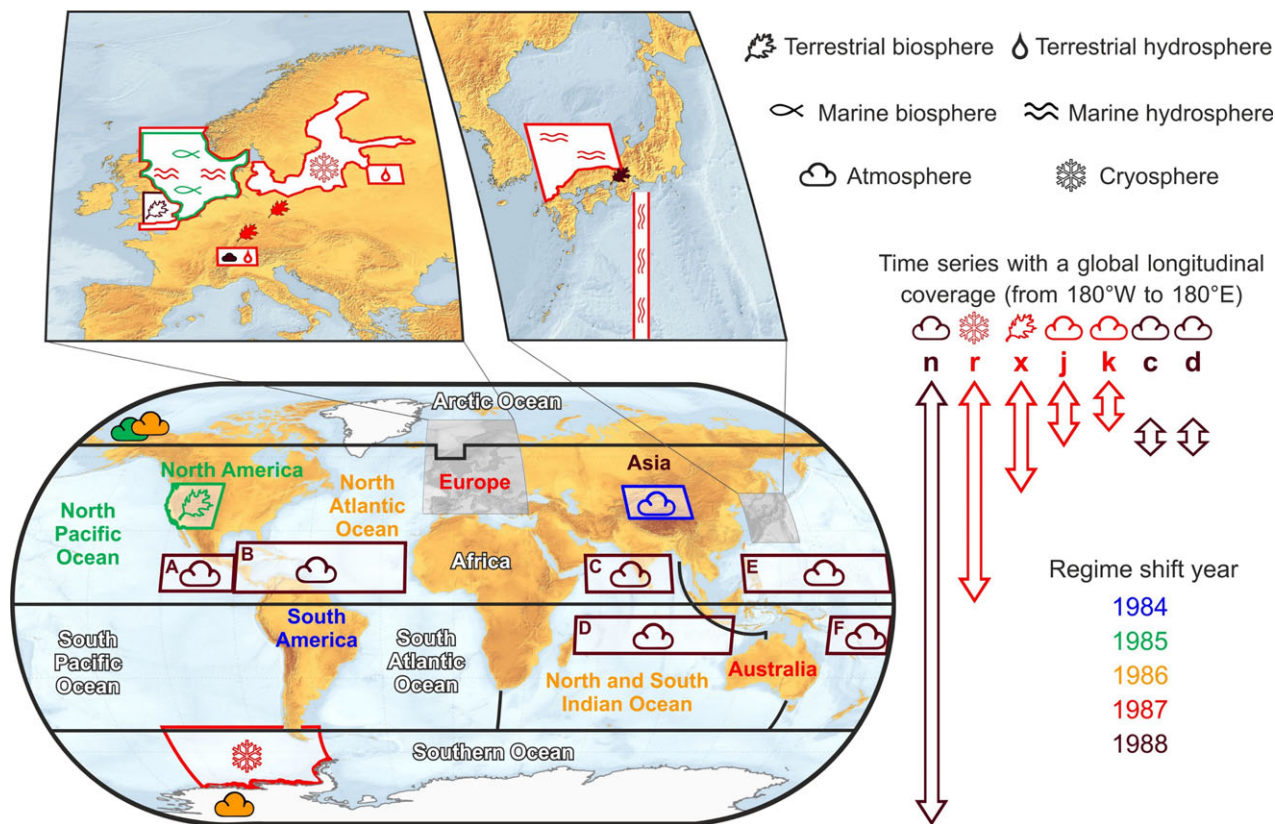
Terrestrial biosphere Terrestrial hydrosphere

Marine biosphere Marine hydrosphere

Atmosphere Cryosphere

Time series with a global longitudinal coverage (from 180°W to 180°E)

n r x j k c d

Arctic Ocean

North America

North Pacific Ocean

North Atlantic Ocean

Europe

Asia

Africa

A B C E

South America

South Pacific Ocean

South Atlantic Ocean

D F

Australia

North and South Indian Ocean

Southern Ocean

Regime shift year
1984
1985
1986
1987
1988